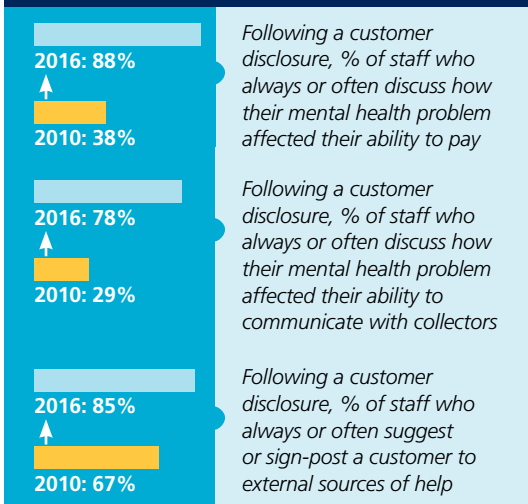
2016: 88%

2010: 38%

Following a customer disclosure, % of staff who always or often discuss how their mental health problem affected their ability to pay

2016: 78%

2010: 29%

Following a customer disclosure, % of staff who always or often discuss how their mental health problem affected their ability to communicate with collectors

2016: 85%

2010: 67%

Following a customer disclosure, % of staff who always or often suggest or sign-post a customer to external sources of help